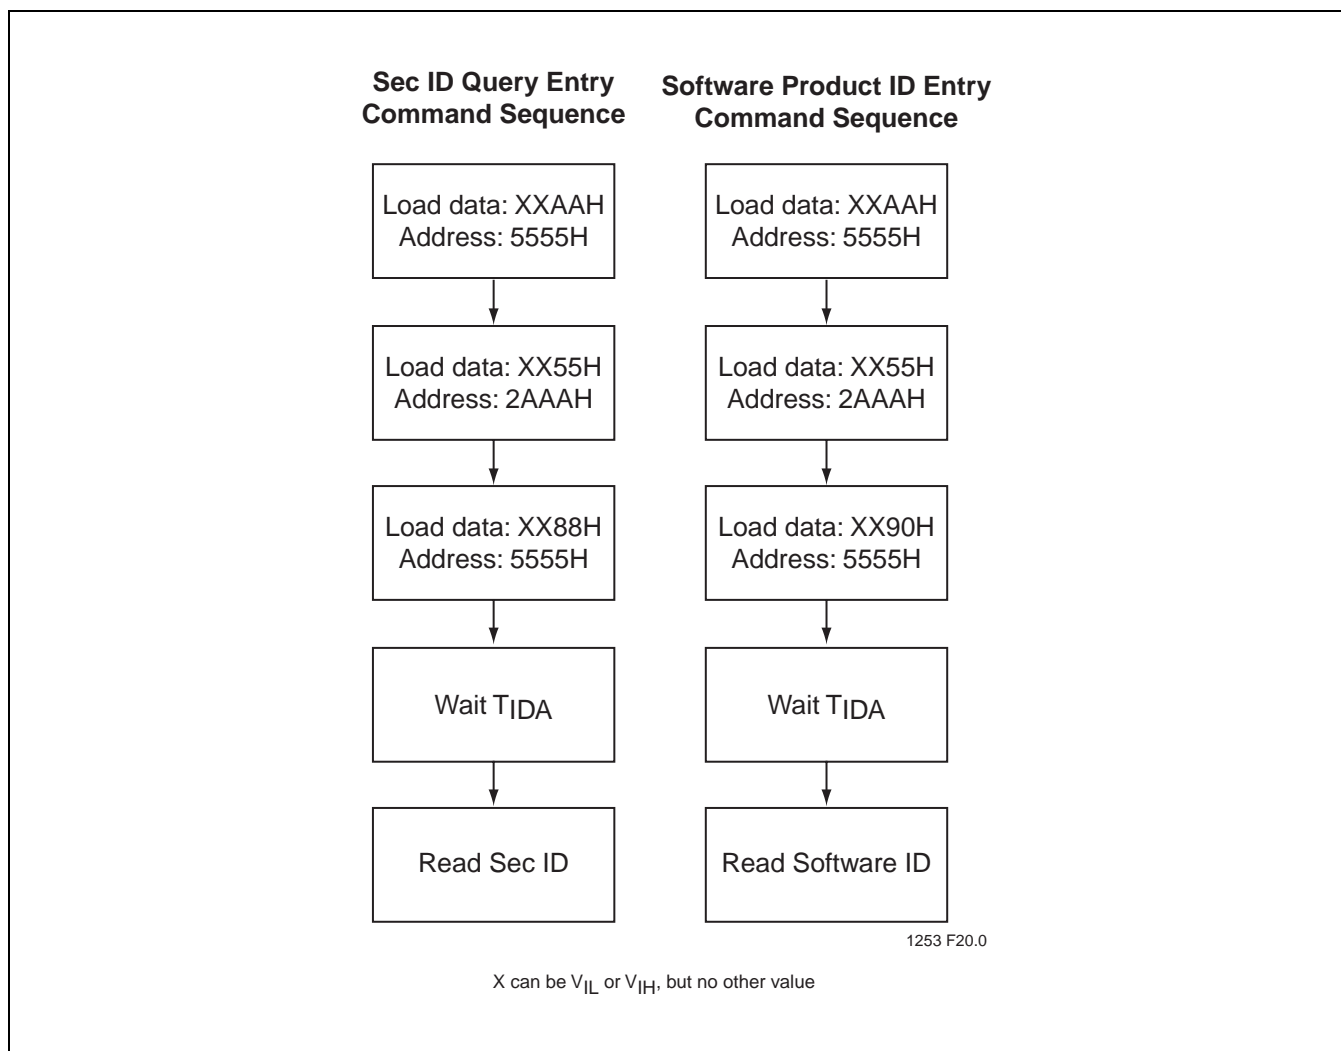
Sec ID Query Entry Command Sequence

Load data: XXAAH
Address: 5555H

Load data: XX55H
Address: 2AAAH

Load data: XX88H
Address: 5555H

Wait $T_{IDA}$

Read Sec ID

Software Product ID Entry Command Sequence

Load data: XXAAH
Address: 5555H

Load data: XX55H
Address: 2AAAH

Load data: XX90H
Address: 5555H

Wait $T_{IDA}$

Read Software ID

1253 F20.0

X can be $V_{IL}$ or $V_{IH}$, but no other value